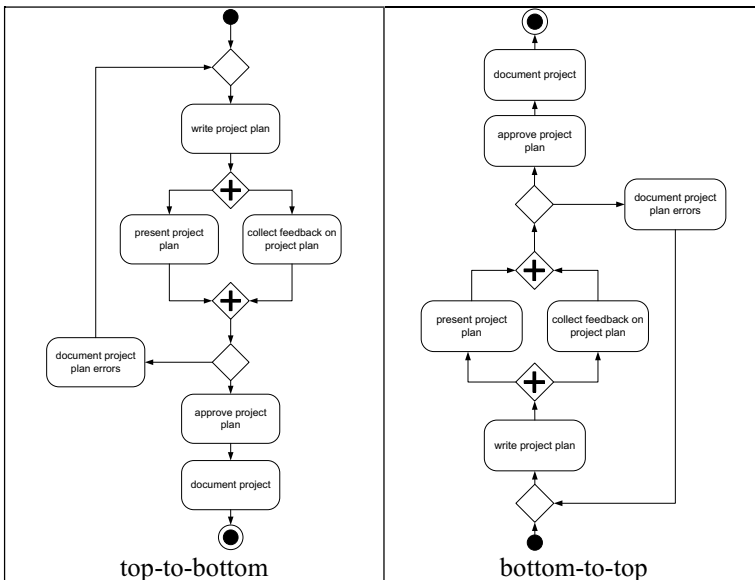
write project plan

present project plan

collect feedback on project plan

document project plan errors

approve project plan

document project

top-to-bottom

document project

approve project plan

document project plan errors

present project plan

collect feedback on project plan

write project plan

bottom-to-top